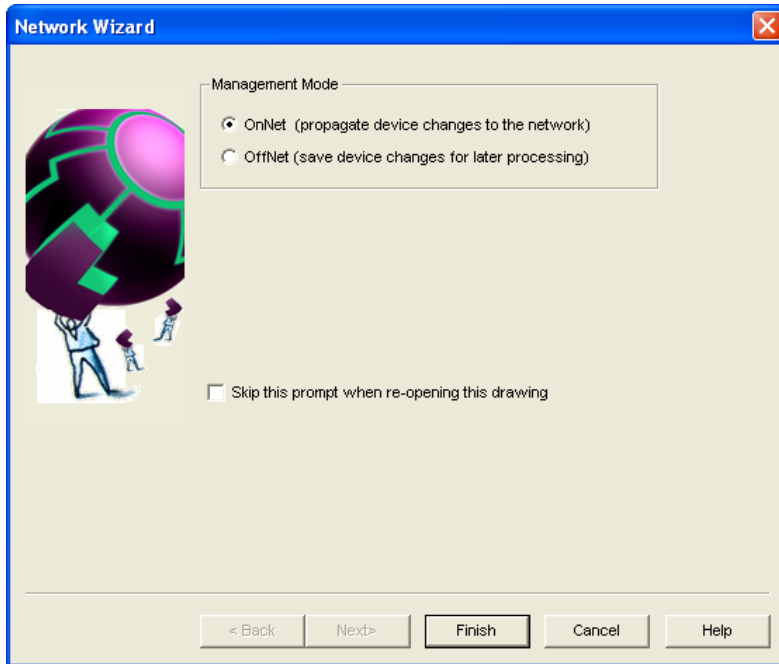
Network Wizard

Management Mode

OnNet (propagate device changes to the network)

OffNet (save device changes for later processing)

Skip this prompt when re-opening this drawing

< Back

Next>

Finish

Cancel

Help